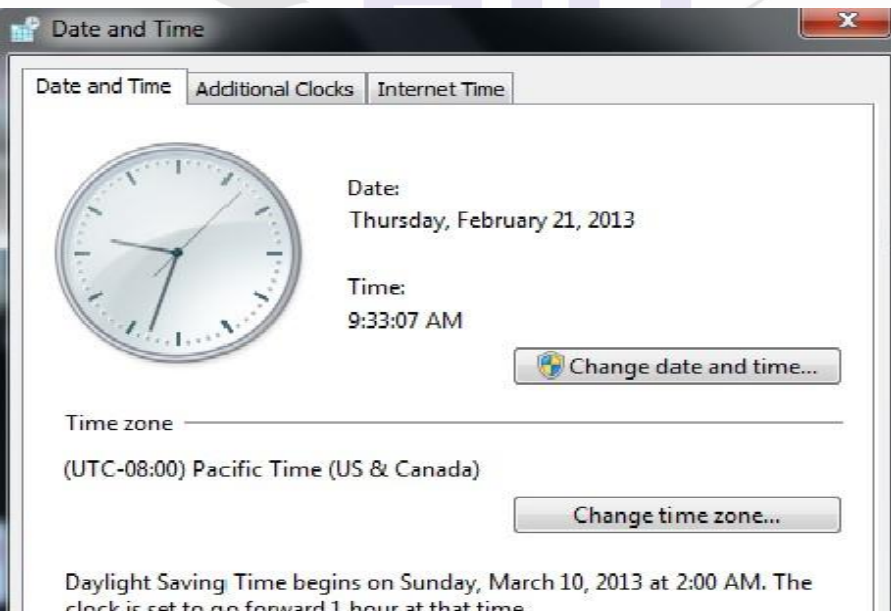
Date and Time

Date and Time | Additional Clocks | Internet Time

Date:
Thursday, February 21, 2013

Time:
9:33:07 AM

Change date and time...

Time zone

(UTC-08:00) Pacific Time (US & Canada)

Change time zone...

Daylight Saving Time begins on Sunday, March 10, 2013 at 2:00 AM. The clock is set to go forward 1 hour at that time.